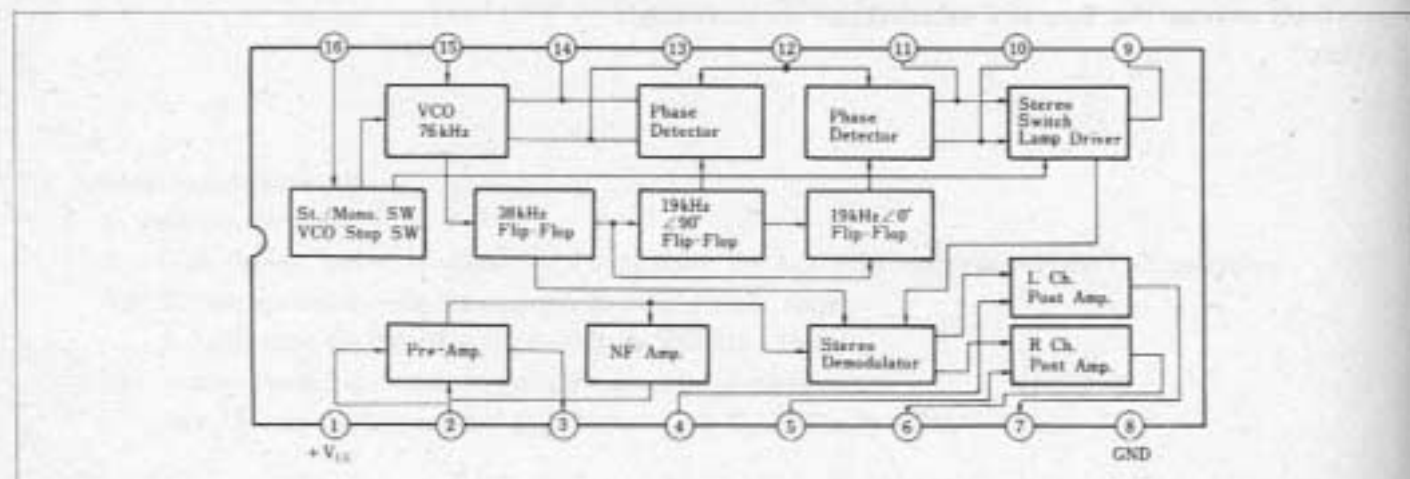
16 15 14 13 12 11 10 9

VCO 76kHz

Phase Detector

Phase Detector

Stereo Switch Lamp Driver

St./Mono. SW VCO Stop SW

38kHz Flip-Flop

19kHz ∠90° Flip-Flop

19kHz ∠0° Flip-Flop

L Ch. Post Amp.

Pre-Amp.

NF Amp.

Stereo Demodulator

R Ch. Post Amp.

1 2 3 4 5 6 7 8

$+V_{CC}$

GND